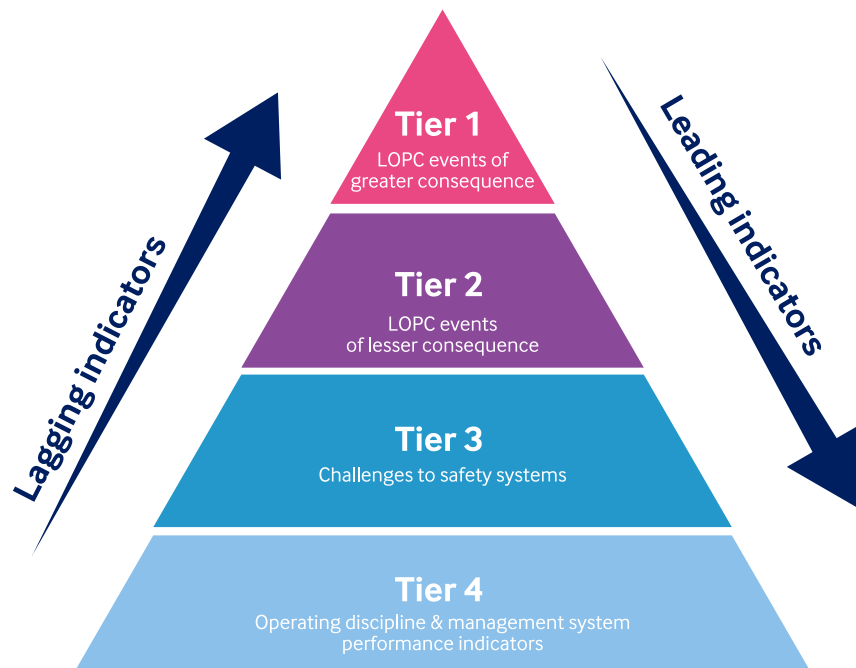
Lagging indicators

Tier 1
LOPC events of greater consequence

Tier 2
LOPC events of lesser consequence

Tier 3
Challenges to safety systems

Tier 4
Operating discipline & management system performance indicators

Leading indicators